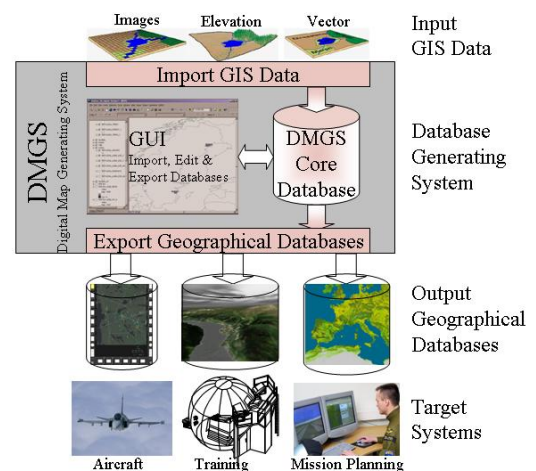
Images Elevation Vector

Input GIS Data

Import GIS Data

DMGS
Digital Map Generating System

GUI
Import, Edit & Export Databases

DMGS Core Database

Database Generating System

Export Geographical Databases

Output Geographical Databases

Target Systems

Aircraft Training Mission Planning